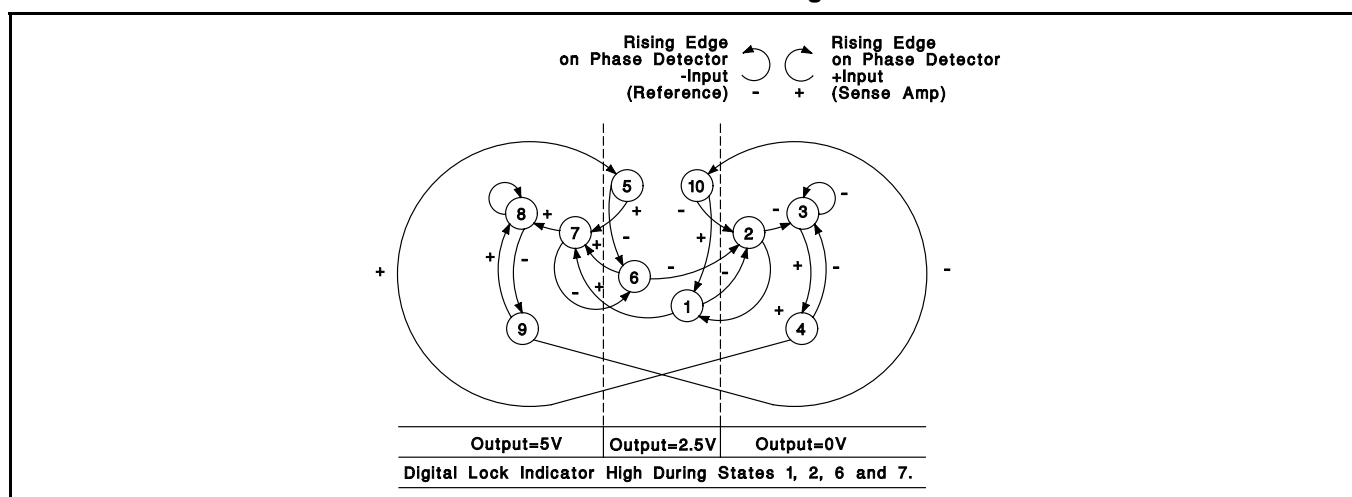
Rising Edge on Phase Detector -Input (Reference) -

+ Rising Edge on Phase Detector +Input (Sense Amp)

+

-

5
10
8
7
6
1
2
3
9
4

+
+
-
-
+
+
-
-
+
+
-
-
+
-
+
-
+
-
-
+

| Output=5V | Output=2.5V | Output=0V |
|---|---|---|

Digital Lock Indicator High During States 1, 2, 6 and 7.